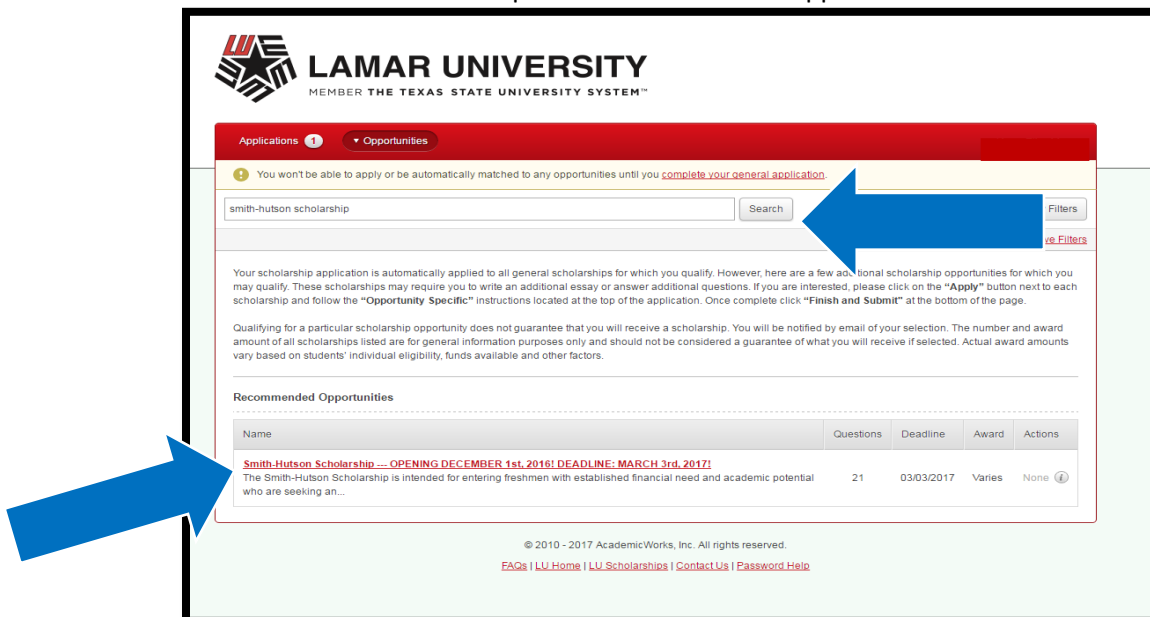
LAMAR UNIVERSITY
MEMBER THE TEXAS STATE UNIVERSITY SYSTEM™

Applications 1 ▾ Opportunities

You won't be able to apply or be automatically matched to any opportunities until you complete your general application.

smith-hutson scholarship Search Filters

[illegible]ve Filters

Your scholarship application is automatically applied to all general scholarships for which you qualify. However, here are a few additional scholarship opportunities for which you may qualify. These scholarships may require you to write an additional essay or answer additional questions. If you are interested, please click on the "Apply" button next to each scholarship and follow the "Opportunity Specific" instructions located at the top of the application. Once complete click "Finish and Submit" at the bottom of the page.

Qualifying for a particular scholarship opportunity does not guarantee that you will receive a scholarship. You will be notified by email of your selection. The number and award amount of all scholarships listed are for general information purposes only and should not be considered a guarantee of what you will receive if selected. Actual award amounts vary based on students' individual eligibility, funds available and other factors.

Recommended Opportunities

| Name | Questions | Deadline | Award | Actions |
|---|---|---|---|---|
| Smith-Hutson Scholarship --- OPENING DECEMBER 1st, 2016! DEADLINE: MARCH 3rd, 2017! The Smith-Hutson Scholarship is intended for entering freshmen with established financial need and academic potential who are seeking an... | 21 | 03/03/2017 | Varies | None |

© 2010 - 2017 AcademicWorks, Inc. All rights reserved.

FAQs | LU Home | LU Scholarships | Contact Us | Password Help